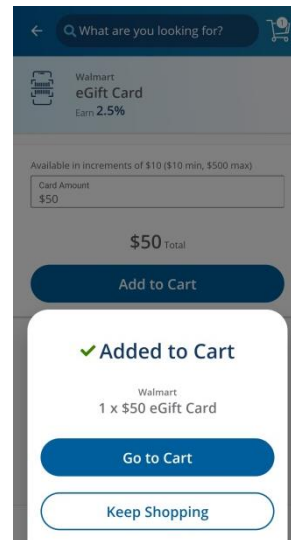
What are you looking for?

0

Walmart
eGift Card
Earn 2.5%

Available in increments of $10 ($10 min, $500 max)

Card Amount
$50

$50 Total

Add to Cart

✔ Added to Cart

Walmart
1 x $50 eGift Card

Go to Cart

Keep Shopping